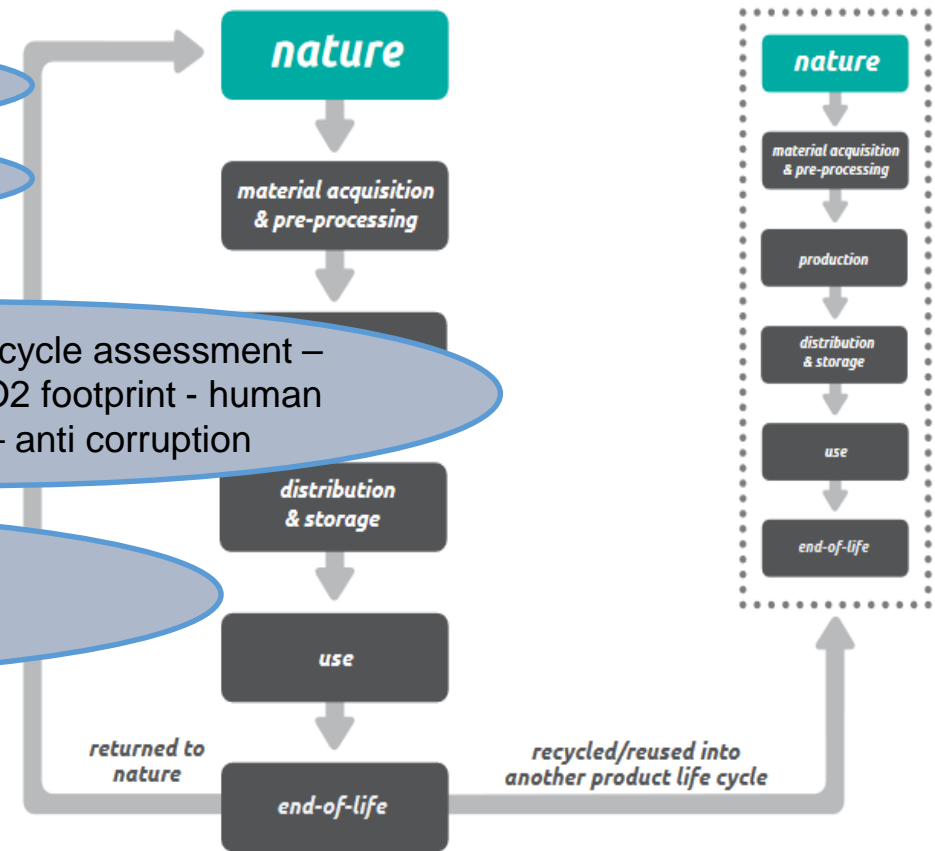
nature

material acquisition & pre-processing

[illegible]cycle assessment – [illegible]O2 footprint - human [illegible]- anti corruption

distribution & storage

use

returned to nature

end-of-life

recycled/reused into another product life cycle

nature

material acquisition & pre-processing

production

distribution & storage

use

end-of-life